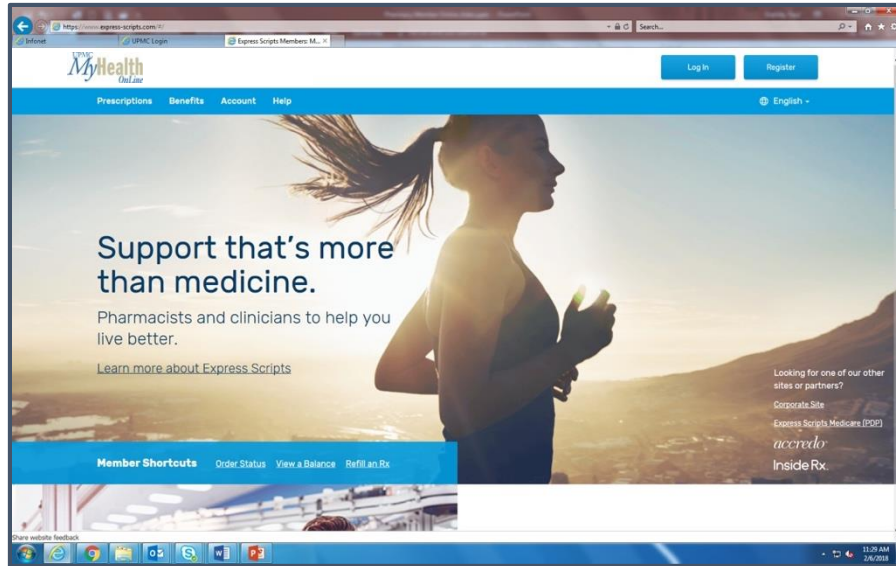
https://www.express-scripts.com/#/

Search...

Infonet

UPMC Login

Express Scripts Members: M...

UPMC MyHealth OnLine

Log In

Register

Prescriptions

Benefits

Account

Help

English

Support that's more than medicine.

Pharmacists and clinicians to help you live better.

Learn more about Express Scripts

Looking for one of our other sites or partners?

Corporate Site

Express Scripts Medicare (PDP)

accredo

InsideRx.

Member Shortcuts

Order Status

View a Balance

Refill an Rx

Share website feedback

11:29 AM
2/6/2018